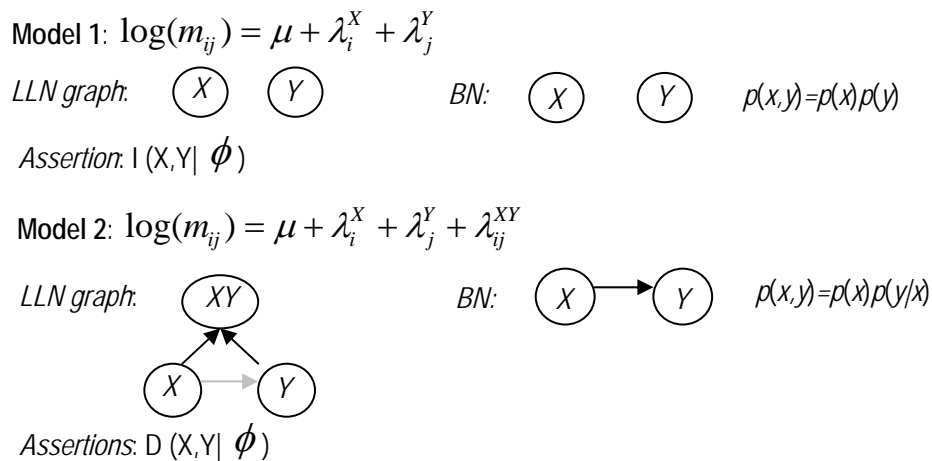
**Model 1**: $\log(m_{ij}) = \mu + \lambda_i^X + \lambda_j^Y$

*LLN graph*: X Y *BN:* X Y *p(x,y)=p(x)p(y)*

*Assertion*: I (X,Y| $\phi$ )

**Model 2**: $\log(m_{ij}) = \mu + \lambda_i^X + \lambda_j^Y + \lambda_{ij}^{XY}$

*LLN graph*: XY X Y *BN:* X Y *p(x,y)=p(x)p(y/x)*

*Assertions*: D (X,Y| $\phi$ )